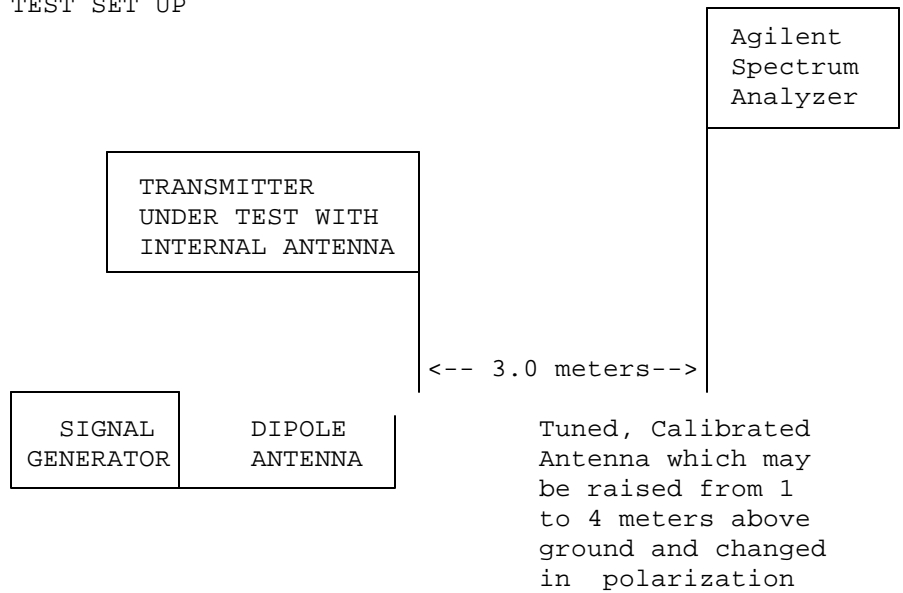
TEST SET UP

Agilent Spectrum Analyzer

TRANSMITTER UNDER TEST WITH INTERNAL ANTENNA

<-- 3.0 meters-->

SIGNAL GENERATOR

DIPOLE ANTENNA

Tuned, Calibrated Antenna which may be raised from 1 to 4 meters above ground and changed in polarization